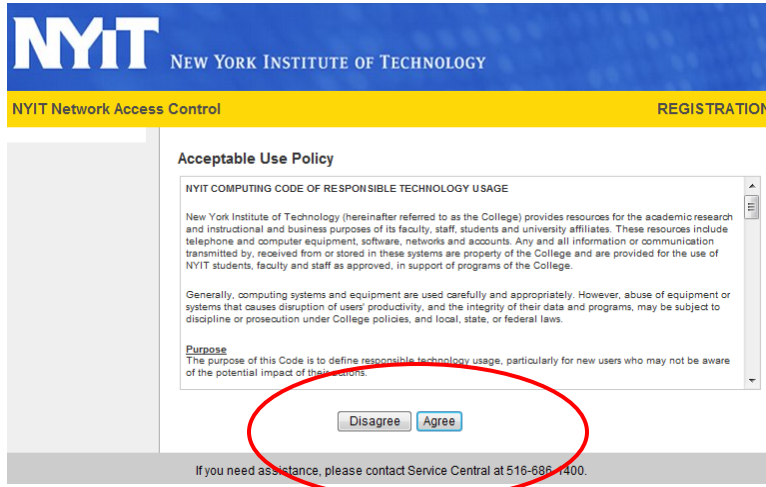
NYIT NEW YORK INSTITUTE OF TECHNOLOGY

NYIT Network Access Control

REGISTRATION

Acceptable Use Policy

NYIT COMPUTING CODE OF RESPONSIBLE TECHNOLOGY USAGE

New York Institute of Technology (hereinafter referred to as the College) provides resources for the academic research and instructional and business purposes of its faculty, staff, students and university affiliates. These resources include telephone and computer equipment, software, networks and accounts. Any and all information or communication transmitted by, received from or stored in these systems are property of the College and are provided for the use of NYIT students, faculty and staff as approved, in support of programs of the College.

Generally, computing systems and equipment are used carefully and appropriately. However, abuse of equipment or systems that causes disruption of users' productivity, and the integrity of their data and programs, may be subject to discipline or prosecution under College policies, and local, state, or federal laws.

Purpose
The purpose of this Code is to define responsible technology usage, particularly for new users who may not be aware of the potential impact of their actions.

Disagree Agree

If you need assistance, please contact Service Central at 516-686-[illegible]400.